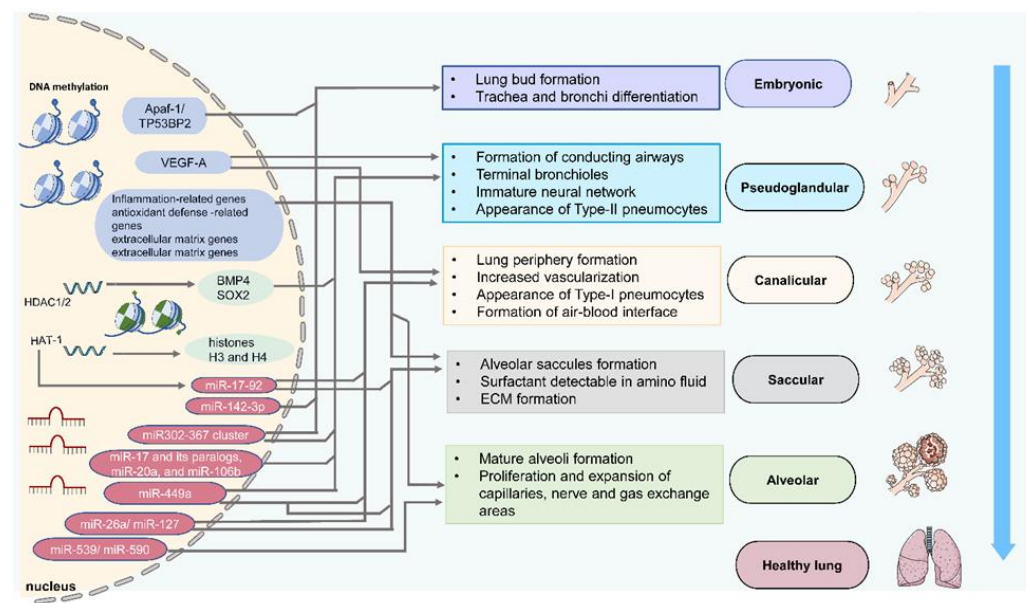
DNA methylation

Apaf-1/ TP53BP2

VEGF-A

Inflammation-related genes
antioxidant defense -related genes
extracellular matrix genes
extracellular matrix genes

HDAC1/2

BMP4
SOX2

HAT-1

histones
H3 and H4

miR-17-92

miR-142-3p

miR302-367 cluster

miR-17 and its paralogs, miR-20a, and miR-106b

miR-449a

miR-26a/ miR-127

miR-539/ miR-590

nucleus

• Lung bud formation
• Trachea and bronchi differentiation

Embryonic

• Formation of conducting airways
• Terminal bronchioles
• Immature neural network
• Appearance of Type-II pneumocytes

Pseudoglandular

• Lung periphery formation
• Increased vascularization
• Appearance of Type-I pneumocytes
• Formation of air-blood interface

Canalicular

• Alveolar saccules formation
• Surfactant detectable in amino fluid
• ECM formation

Saccular

• Mature alveoli formation
• Proliferation and expansion of capillaries, nerve and gas exchange areas

Alveolar

Healthy lung